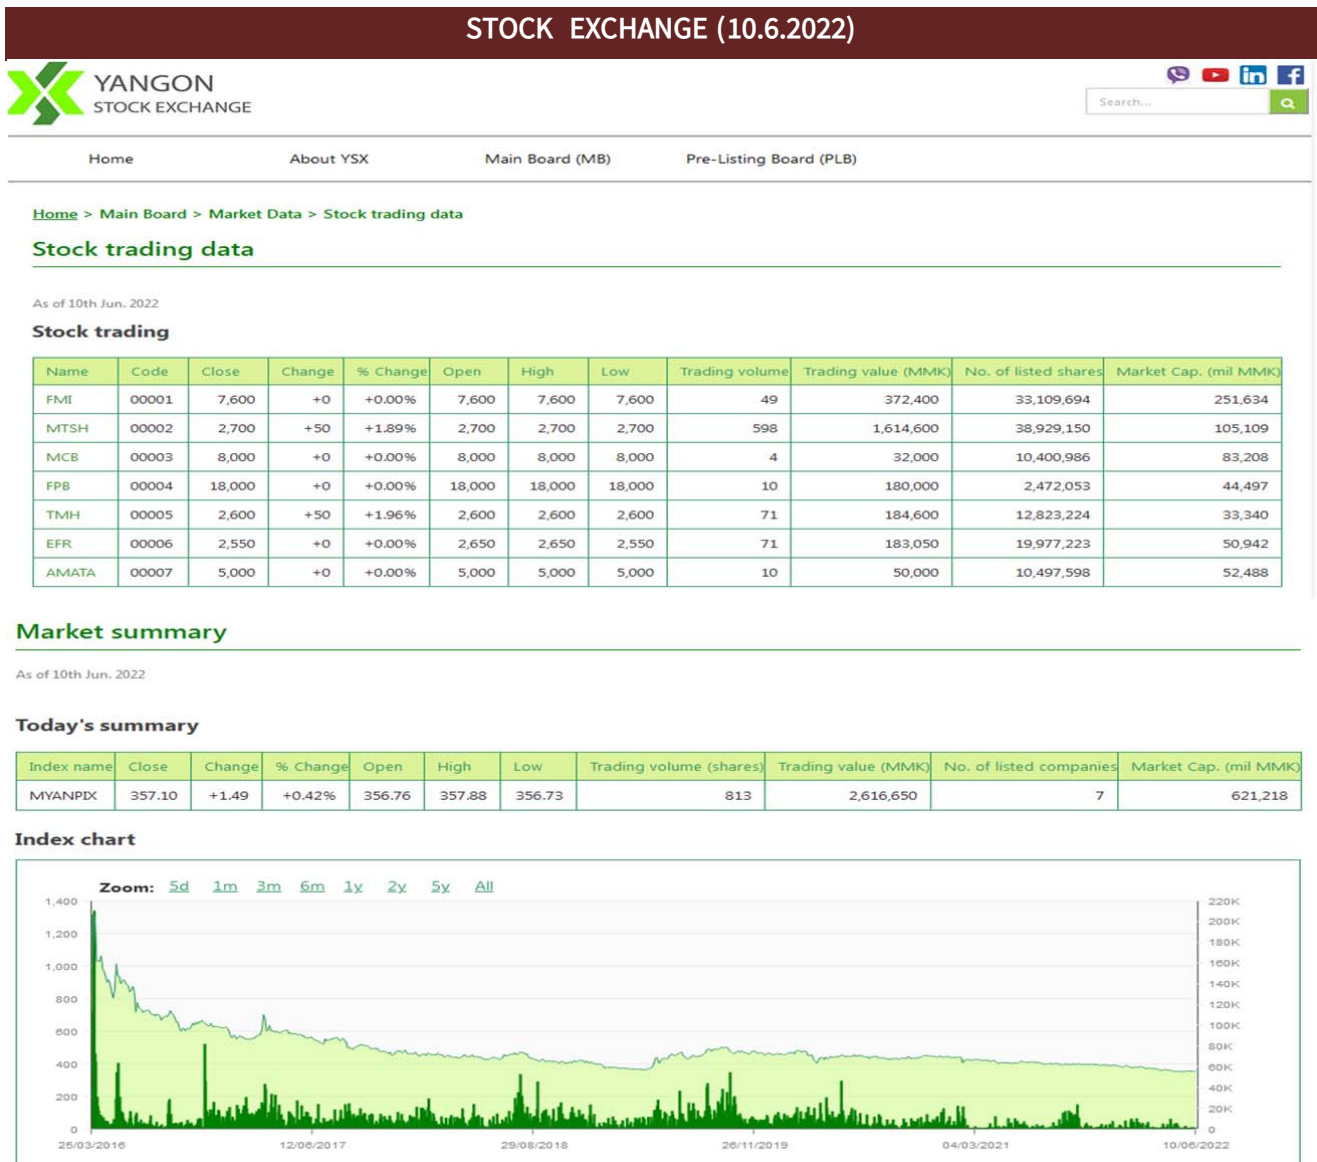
STOCK EXCHANGE (10.6.2022)

YANGON STOCK EXCHANGE

Search...

Home | About YSX | Main Board (MB) | Pre-Listing Board (PLB)

Home > Main Board > Market Data > Stock trading data

Stock trading data

As of 10th Jun. 2022

Stock trading

| Name | Code | Close | Change | % Change | Open | High | Low | Trading volume | Trading value (MMK) | No. of listed shares | Market Cap. (mil MMK) |
|---|---|---|---|---|---|---|---|---|---|---|---|
| FMI | 00001 | 7,600 | +0 | +0.00% | 7,600 | 7,600 | 7,600 | 49 | 372,400 | 33,109,694 | 251,634 |
| MTSH | 00002 | 2,700 | +50 | +1.89% | 2,700 | 2,700 | 2,700 | 598 | 1,614,600 | 38,929,150 | 105,109 |
| MCB | 00003 | 8,000 | +0 | +0.00% | 8,000 | 8,000 | 8,000 | 4 | 32,000 | 10,400,986 | 83,208 |
| FPB | 00004 | 18,000 | +0 | +0.00% | 18,000 | 18,000 | 18,000 | 10 | 180,000 | 2,472,053 | 44,497 |
| TMH | 00005 | 2,600 | +50 | +1.96% | 2,600 | 2,600 | 2,600 | 71 | 184,600 | 12,823,224 | 33,340 |
| EFR | 00006 | 2,550 | +0 | +0.00% | 2,650 | 2,650 | 2,550 | 71 | 183,050 | 19,977,223 | 50,942 |
| AMATA | 00007 | 5,000 | +0 | +0.00% | 5,000 | 5,000 | 5,000 | 10 | 50,000 | 10,497,598 | 52,488 |

Market summary

As of 10th Jun. 2022

Today's summary

| Index name | Close | Change | % Change | Open | High | Low | Trading volume (shares) | Trading value (MMK) | No. of listed companies | Market Cap. (mil MMK) |
|---|---|---|---|---|---|---|---|---|---|---|
| MYANPIX | 357.10 | +1.49 | +0.42% | 356.76 | 357.88 | 356.73 | 813 | 2,616,650 | 7 | 621,218 |

Index chart

Zoom: 5d 1m 3m 6m 1y 2y 5y All

1,400 1,200 1,000 800 600 400 200 0

220K 200K 180K 160K 140K 120K 100K 80K 60K 40K 20K 0

25/03/2016 12/06/2017 29/08/2018 26/11/2019 04/03/2021 10/06/2022